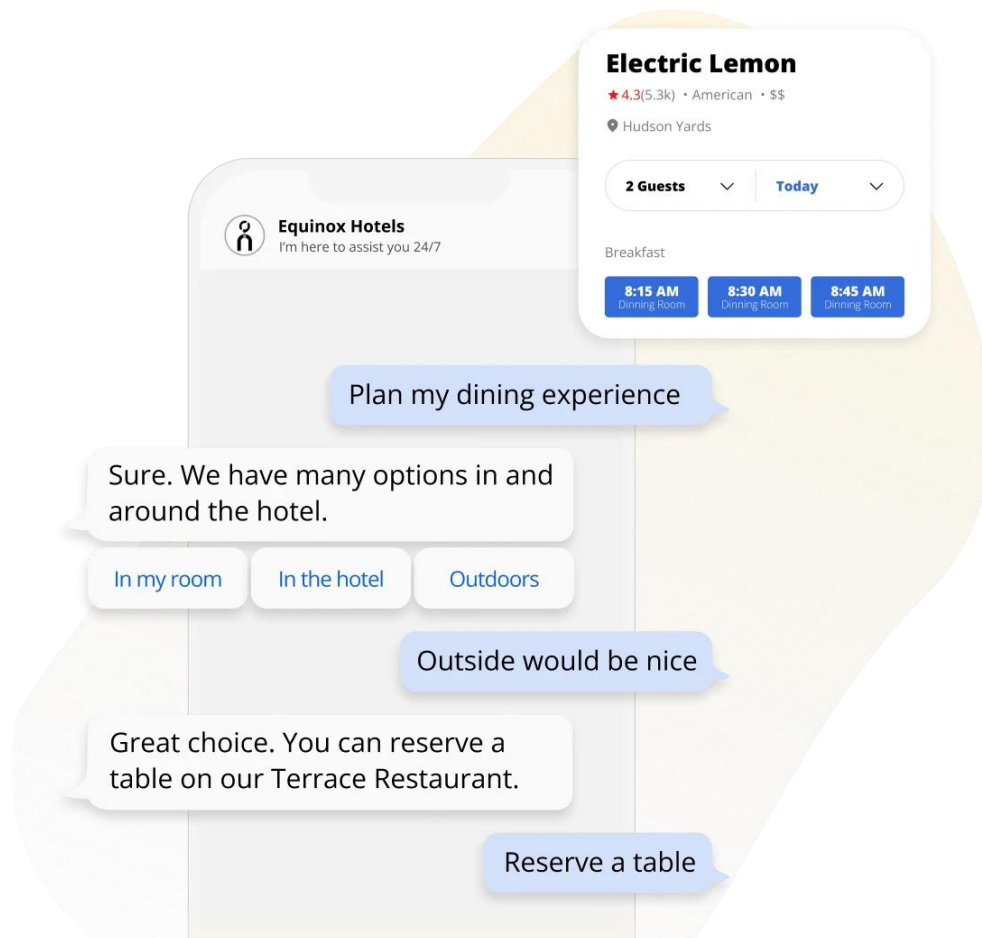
Electric Lemon
★4.3(5.3k) • American • $$
Hudson Yards

2 Guests
Today

Breakfast
8:15 AM Dinning Room
8:30 AM Dinning Room
8:45 AM Dinning Room

Equinox Hotels
I'm here to assist you 24/7

Plan my dining experience

Sure. We have many options in and around the hotel.

In my room
In the hotel
Outdoors

Outside would be nice

Great choice. You can reserve a table on our Terrace Restaurant.

Reserve a table